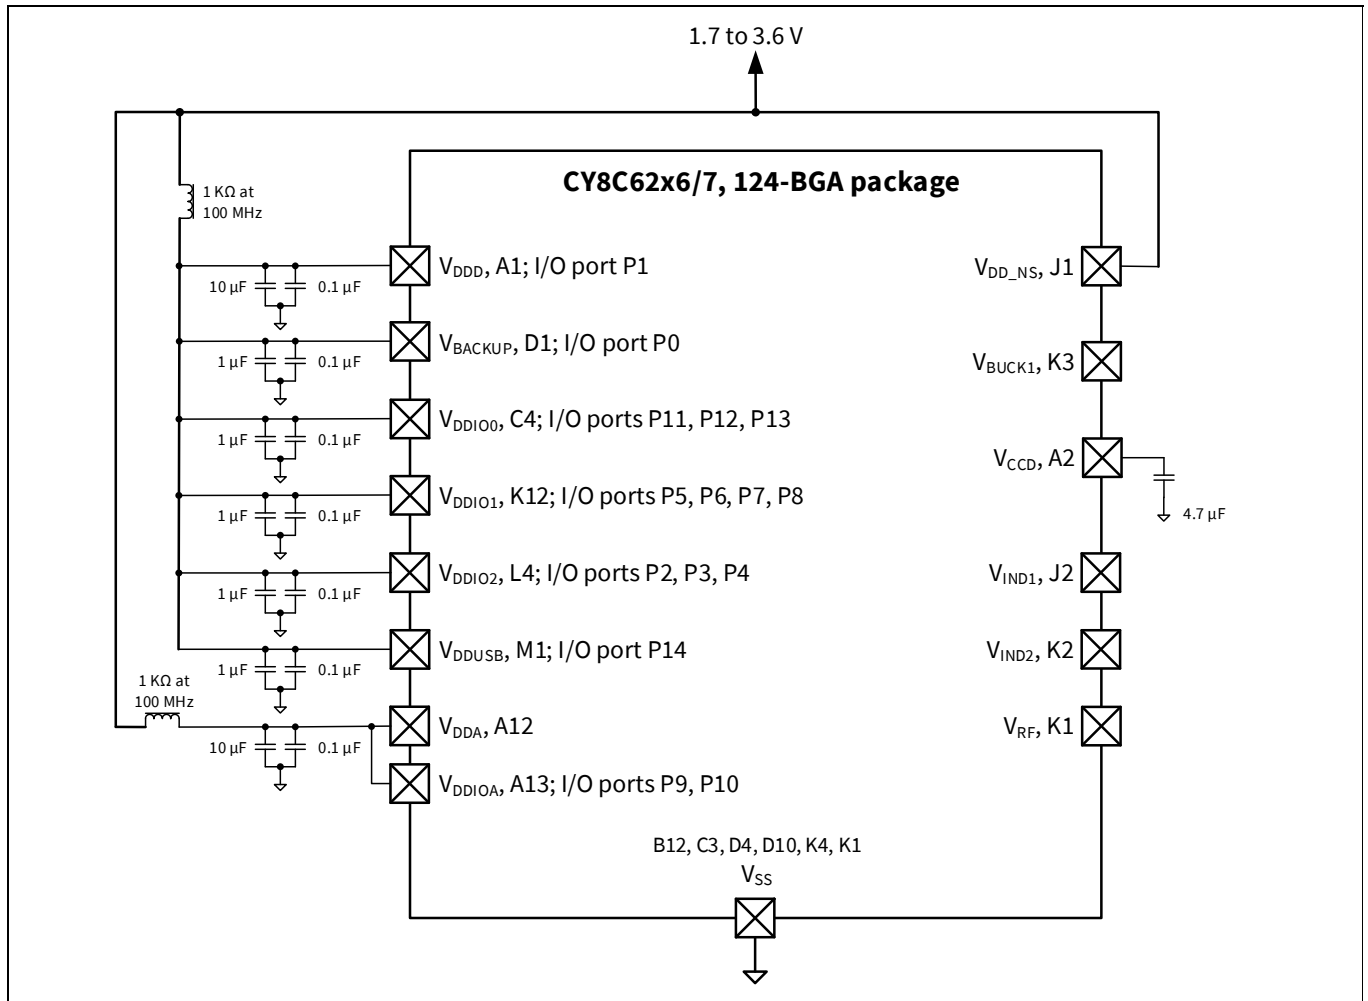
1.7 to 3.6 V

CY8C62x6/7, 124-BGA package

1 KΩ at 100 MHz

$V_{DDD}$, A1; I/O port P1

10 µF 0.1 µF

$V_{BACKUP}$, D1; I/O port P0

1 µF 0.1 µF

$V_{DDIO0}$, C4; I/O ports P11, P12, P13

1 µF 0.1 µF

$V_{DDIO1}$, K12; I/O ports P5, P6, P7, P8

1 µF 0.1 µF

$V_{DDIO2}$, L4; I/O ports P2, P3, P4

1 µF 0.1 µF

$V_{DDUSB}$, M1; I/O port P14

1 µF 0.1 µF

1 KΩ at 100 MHz

$V_{DDA}$, A12

10 µF 0.1 µF

$V_{DDIOA}$, A13; I/O ports P9, P10

$V_{DD\_NS}$, J1

$V_{BUCK1}$, K3

$V_{CCD}$, A2

4.7 µF

$V_{IND1}$, J2

$V_{IND2}$, K2

$V_{RF}$, K1

B12, C3, D4, D10, K4, K1

$V_{SS}$